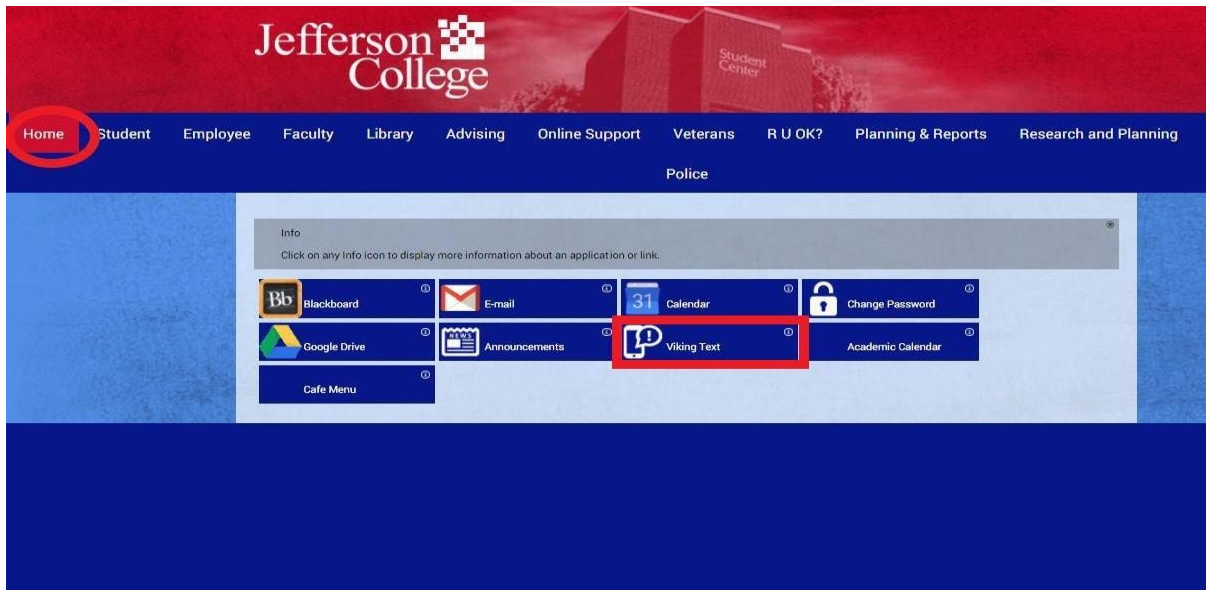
Jefferson College

Student Center

Home Student Employee Faculty Library Advising Online Support Veterans R U OK? Planning & Reports Research and Planning Police

Info

Click on any Info icon to display more information about an application or link.

Bb Blackboard

E-mail

31 Calendar

Change Password

Google Drive

NEWS Announcements

Viking Text

Academic Calendar

Cafe Menu